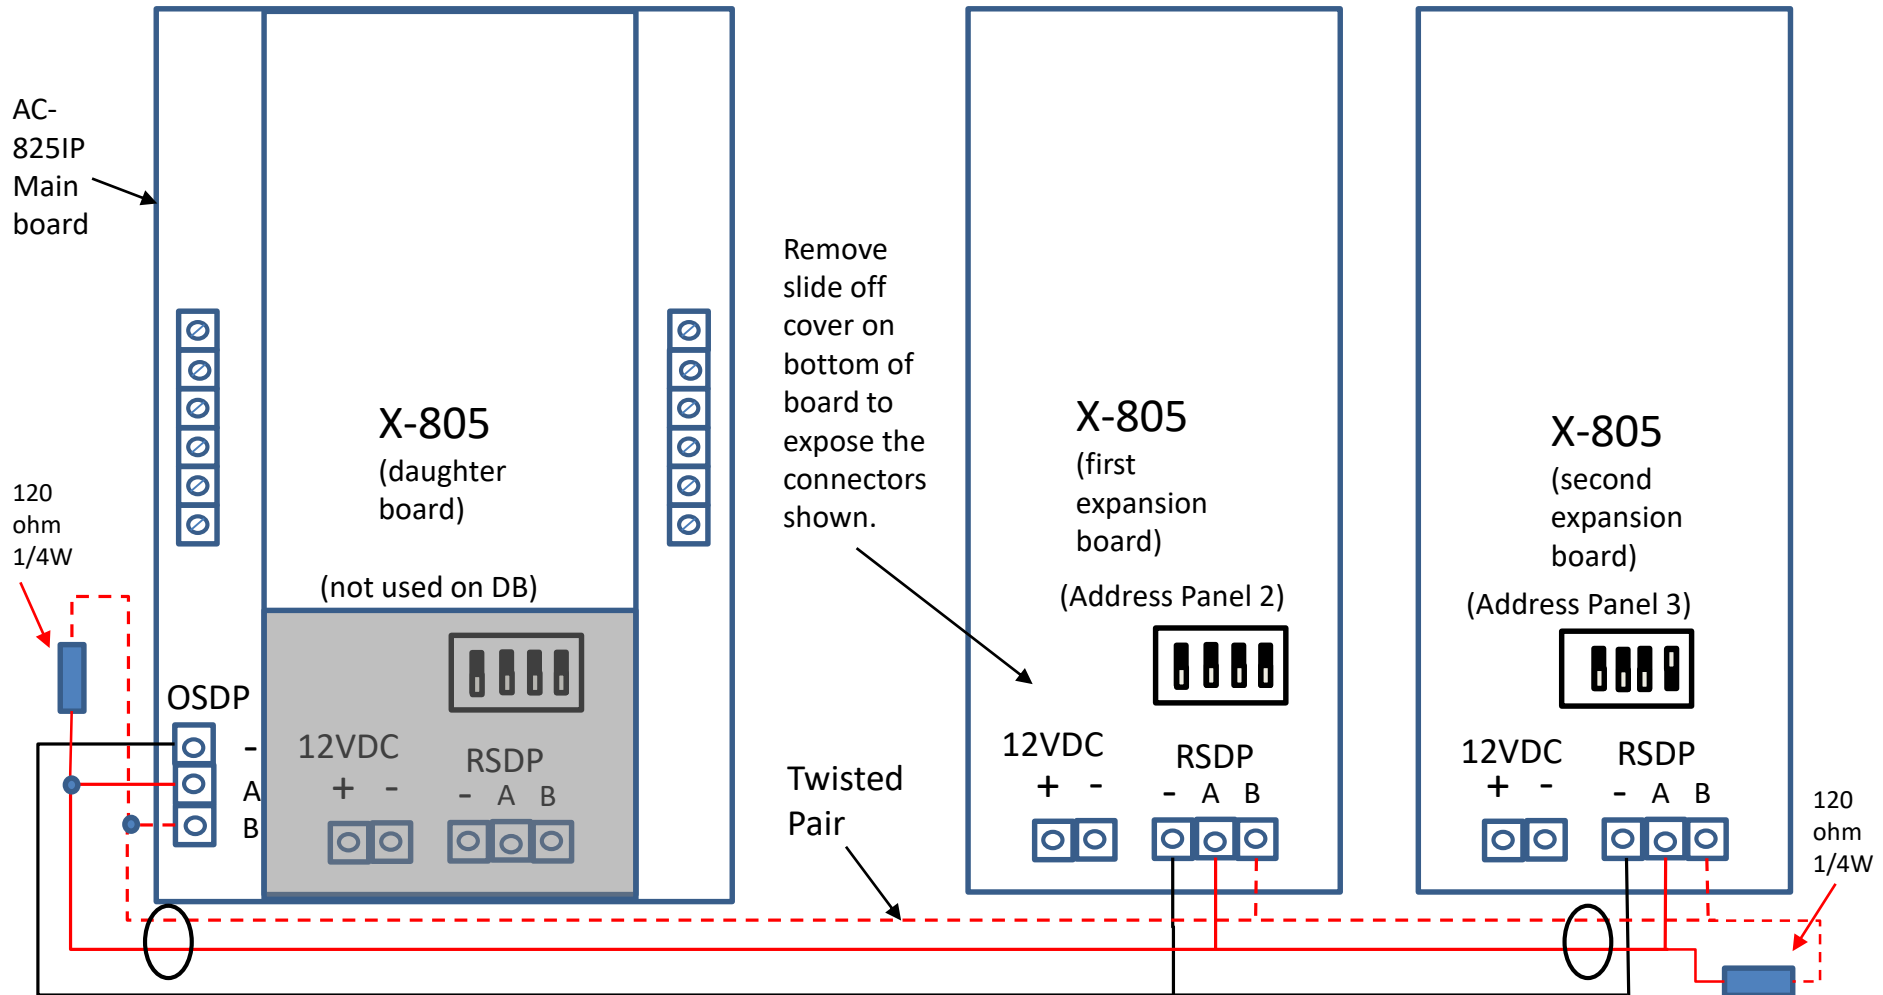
AC-825IP Main board

120 ohm 1/4W

X-805
(daughter board)

(not used on DB)

OSDP

-
A
B

12VDC
+ -

RSDP
- A B

Remove slide off cover on bottom of board to expose the connectors shown.

Twisted Pair

X-805
(first expansion board)

(Address Panel 2)

12VDC
+ -

RSDP
- A B

X-805
(second expansion board)

(Address Panel 3)

12VDC
+ -

RSDP
- A B

120 ohm 1/4W